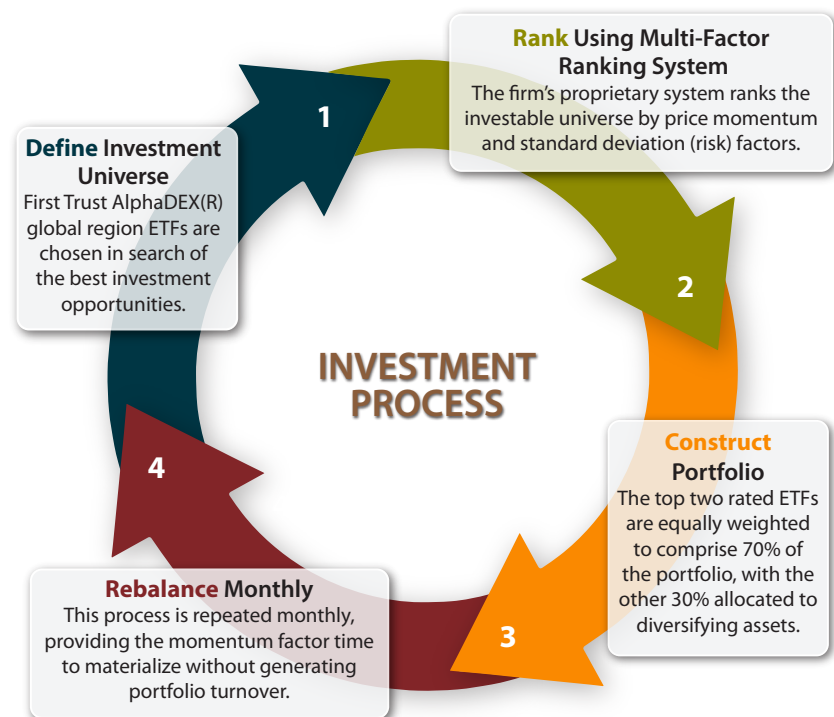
Rank Using Multi-Factor Ranking System
The firm's proprietary system ranks the investable universe by price momentum and standard deviation (risk) factors.

1

Define Investment Universe
First Trust AlphaDEX(R) global region ETFs are chosen in search of the best investment opportunities.

2

INVESTMENT PROCESS

Construct Portfolio
The top two rated ETFs are equally weighted to comprise 70% of the portfolio, with the other 30% allocated to diversifying assets.

4

Rebalance Monthly
This process is repeated monthly, providing the momentum factor time to materialize without generating portfolio turnover.

3